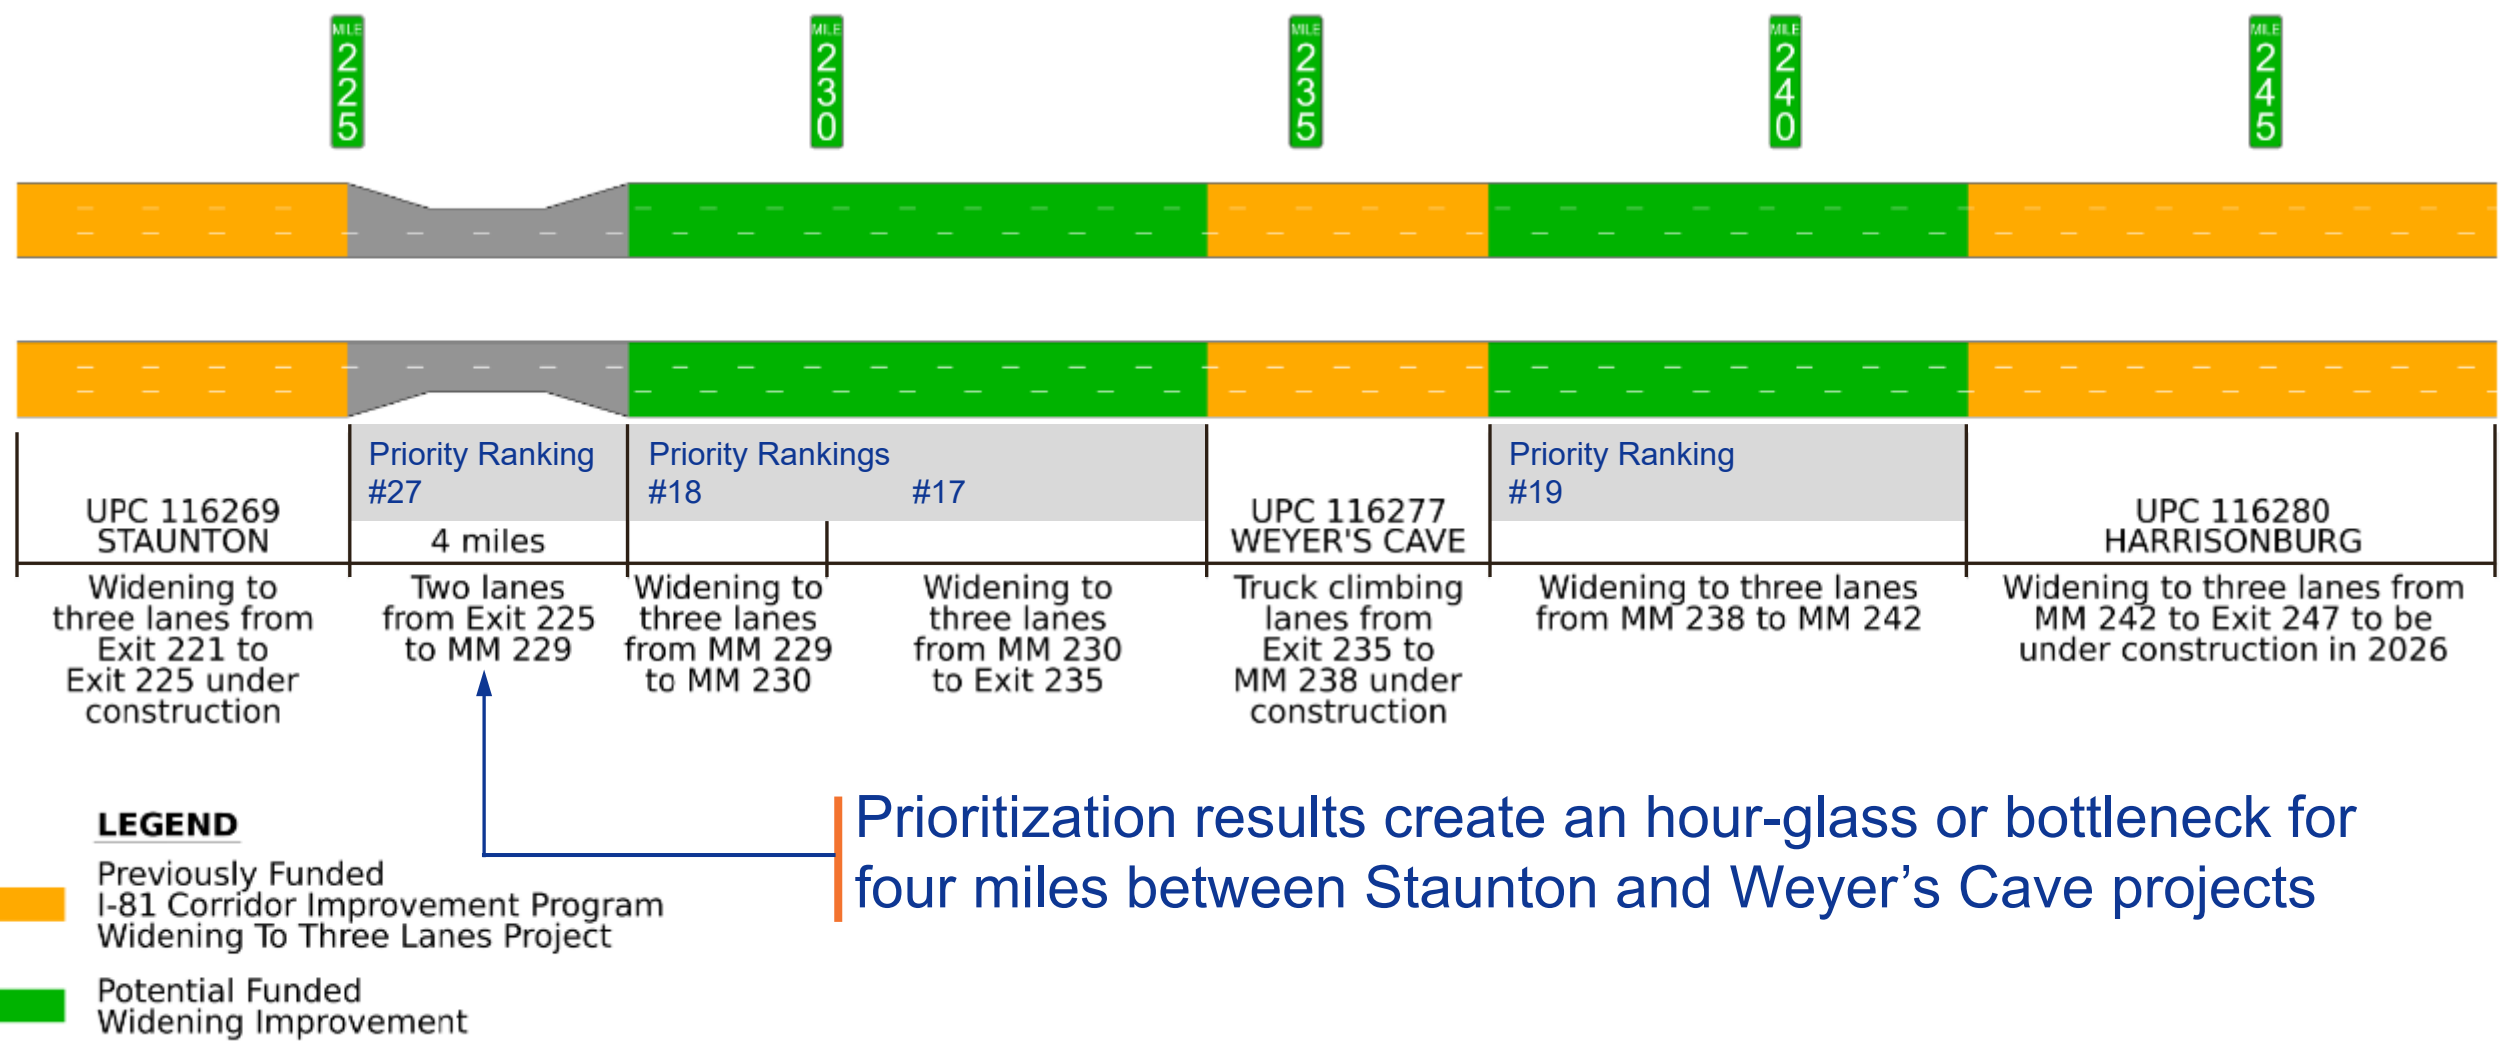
MILE 225

MILE 230

MILE 235

MILE 240

MILE 245

UPC 116269 STAUNTON

Priority Ranking #27

4 miles

Priority Rankings #18 #17

UPC 116277 WEYER'S CAVE

Priority Ranking #19

UPC 116280 HARRISONBURG

Widening to three lanes from Exit 221 to Exit 225 under construction

Two lanes from Exit 225 to MM 229

Widening to three lanes from MM 229 to MM 230

Widening to three lanes from MM 230 to Exit 235

Truck climbing lanes from Exit 235 to MM 238 under construction

Widening to three lanes from MM 238 to MM 242

Widening to three lanes from MM 242 to Exit 247 to be under construction in 2026

LEGEND

Previously Funded I-81 Corridor Improvement Program Widening To Three Lanes Project

Potential Funded Widening Improvement

Prioritization results create an hour-glass or bottleneck for four miles between Staunton and Weyer’s Cave projects